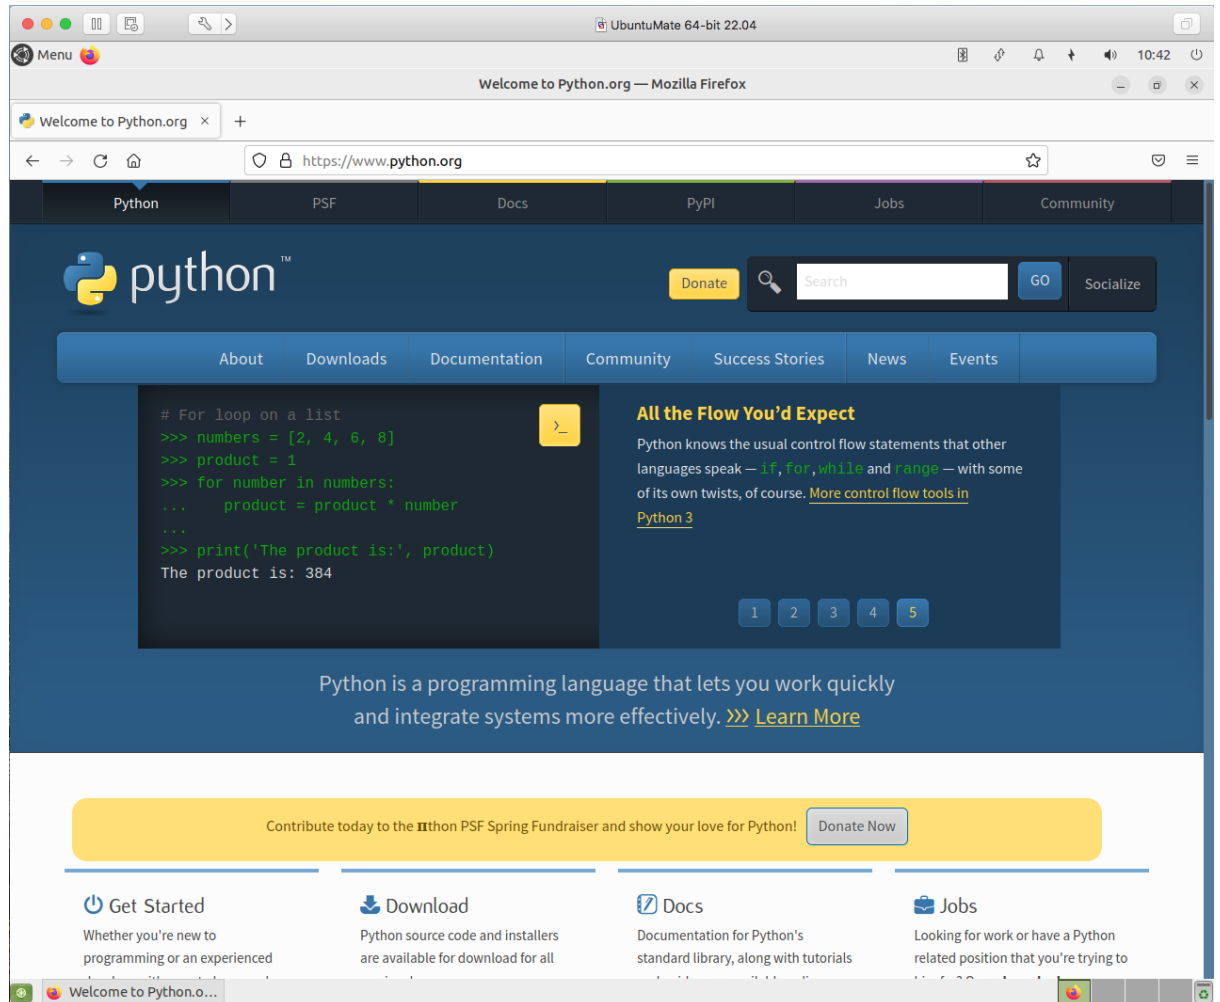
UbuntuMate 64-bit 22.04

Menu

10:42

Welcome to Python.org — Mozilla Firefox

Welcome to Python.org ×

+

https://www.python.org

Python PSF Docs PyPI Jobs Community

python™

Donate

Search

GO

Socialize

About Downloads Documentation Community Success Stories News Events

# For loop on a list
>>> numbers = [2, 4, 6, 8]
>>> product = 1
>>> for number in numbers:
...     product = product * number
...
>>> print('The product is:', product)
The product is: 384

>_

All the Flow You'd Expect

Python knows the usual control flow statements that other languages speak — if, for, while and range — with some of its own twists, of course. More control flow tools in Python 3

1 2 3 4 5

Python is a programming language that lets you work quickly and integrate systems more effectively. >>> Learn More

Contribute today to the Python PSF Spring Fundraiser and show your love for Python! Donate Now

Get Started

Whether you're new to programming or an experienced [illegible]

Download

Python source code and installers are available for download for all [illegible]

Docs

Documentation for Python's standard library, along with tutorials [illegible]

Jobs

Looking for work or have a Python related position that you're trying to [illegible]

Welcome to Python.o...